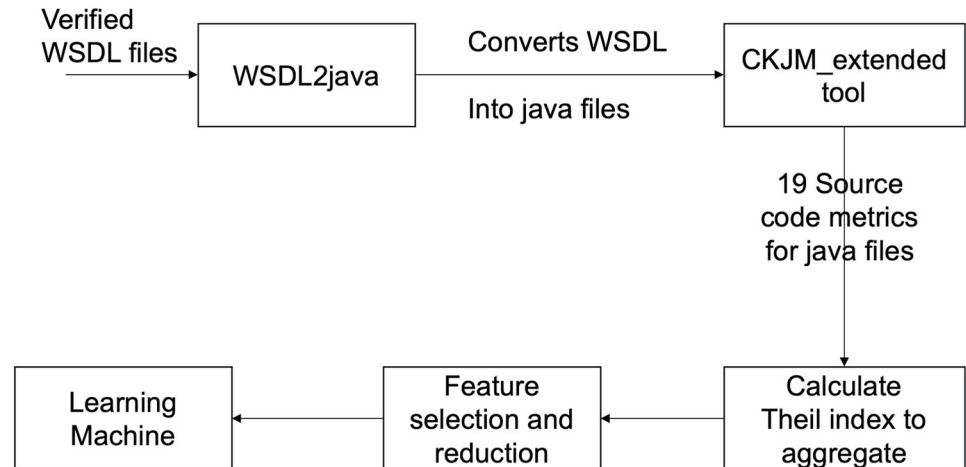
Verified WSDL files

WSDL2java

Converts WSDL

Into java files

CKJM_extended tool

19 Source code metrics for java files

Calculate Theil index to aggregate

Feature selection and reduction

Learning Machine